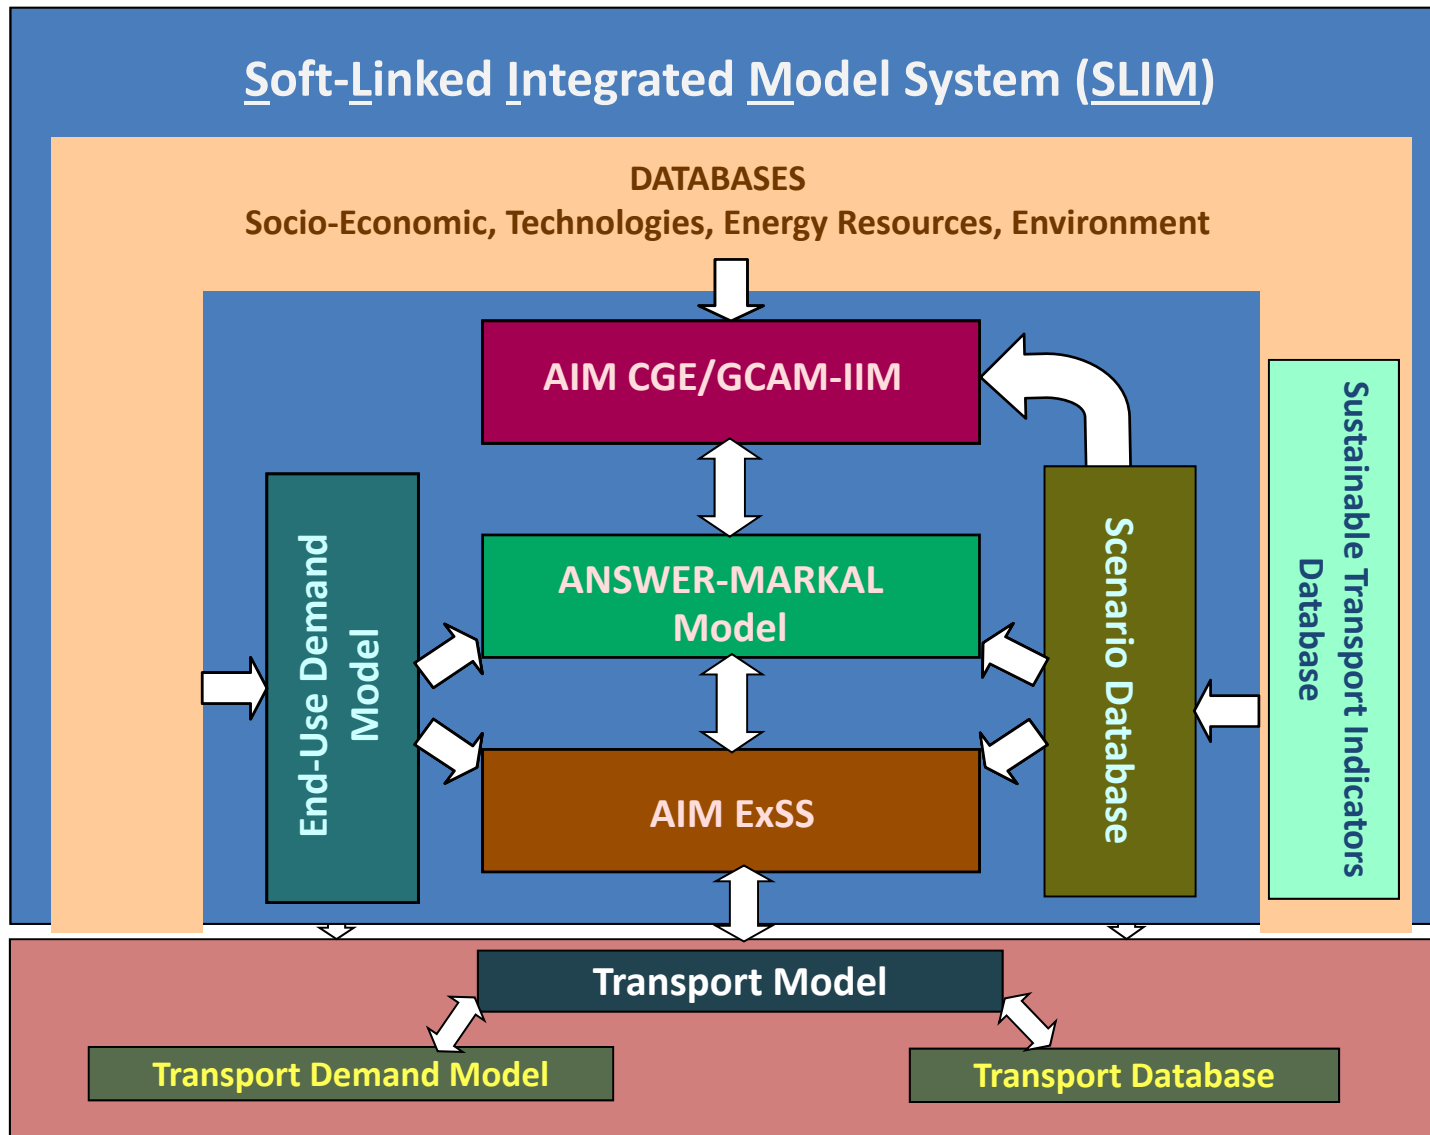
Soft-Linked Integrated Model System (SLIM)

DATABASES
Socio-Economic, Technologies, Energy Resources, Environment

AIM CGE/GCAM-IIM

End-Use Demand Model

ANSWER-MARKAL Model

AIM ExSS

Scenario Database

Sustainable Transport Indicators Database

Transport Model

Transport Demand Model

Transport Database